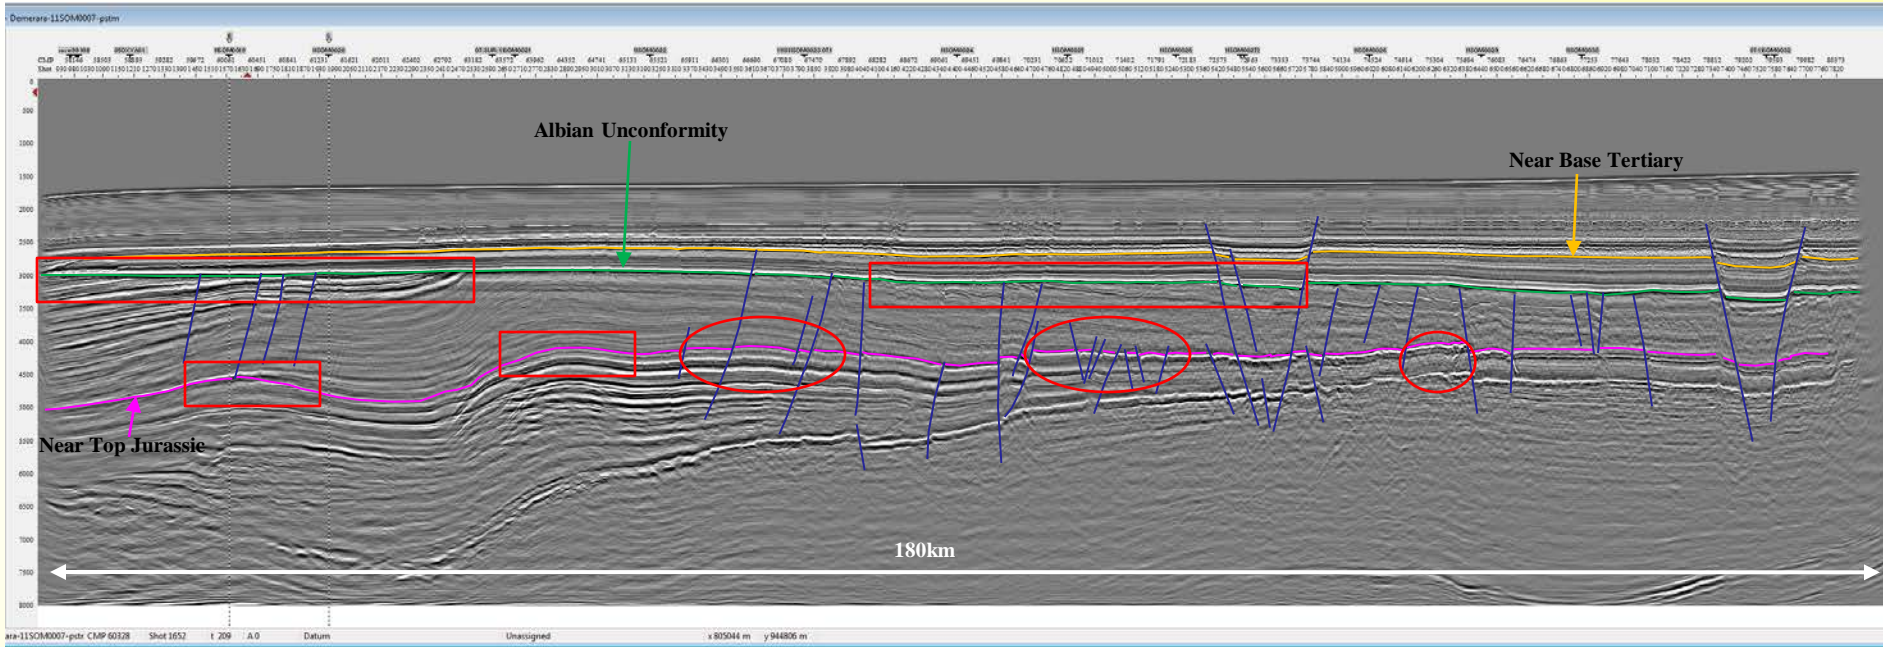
Demerara-11SOM0007-pstm

Albian Unconformity

Near Base Tertiary

Near Top Jurassic

180km

CMP
Shot

500
1000
1500
2000
2500
3000
3500
4000
4500
5000
5500
6000
6500
7000
7500
8000

ara-11SOM0007-pstm CMP 60328 Shot 1652 t 209 A 0 Datum Unassigned x 805044 m y 944806 m